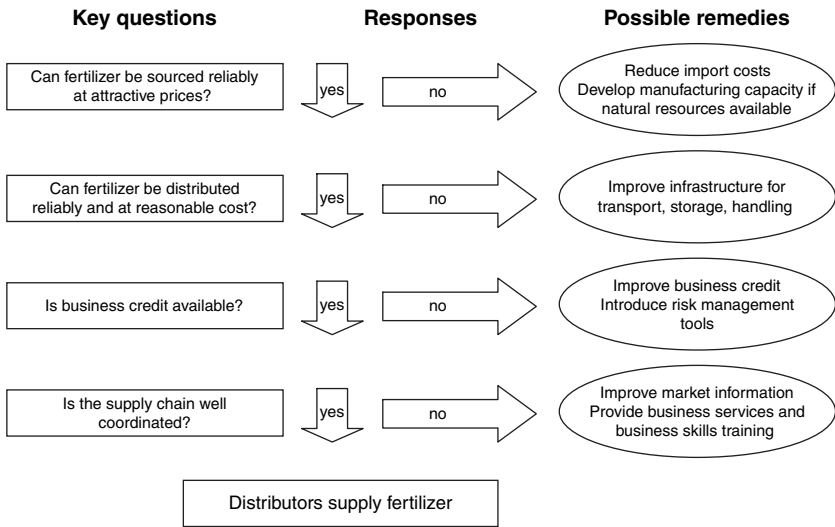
Key questions

Responses

Possible remedies

Can fertilizer be sourced reliably at attractive prices?

yes

no

Reduce import costs
Develop manufacturing capacity if natural resources available

Can fertilizer be distributed reliably and at reasonable cost?

yes

no

Improve infrastructure for transport, storage, handling

Is business credit available?

yes

no

Improve business credit
Introduce risk management tools

Is the supply chain well coordinated?

yes

no

Improve market information
Provide business services and business skills training

Distributors supply fertilizer